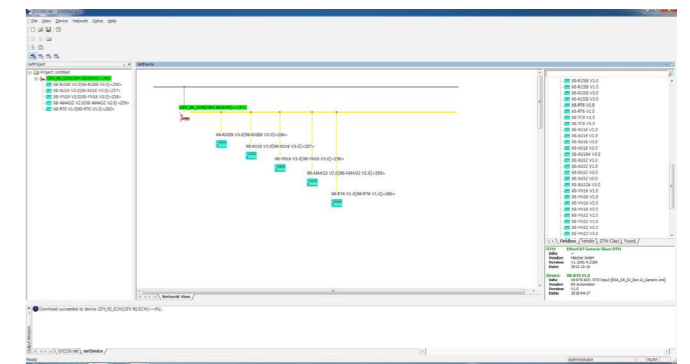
File View Device Network Extras Help

netProject

netDevice

Project: untitled

CIFX_RE_ECM[CIFX RE/ECM]<>(#1)

XB-R1208 V1.0[XB-R1208 V1.0]<256>

XB-R1216 V1.0[XB-R1216 V1.0]<257>

XB-Y9116 V1.0[XB-Y9116 V1.0]<258>

XB-AI4A02 V2.0[XB-AI4A02 V2.0]<259>

XB-RT6 V1.0[XB-RT6 V1.0]<260>

CIFX_RE_ECM[CIFX RE/ECM]<>(#1)

XB-R1208 V1.0[XB-R1208 V1.0]<256>

XB-R1216 V1.0[XB-R1216 V1.0]<257>

XB-Y9116 V1.0[XB-Y9116 V1.0]<258>

XB-AI4A02 V2.0[XB-AI4A02 V2.0]<259>

XB-RT6 V1.0[XB-RT6 V1.0]<260>

Network View

XB-R1208 V1.0
XB-R1208 V1.0
XB-R1208 V1.0
XB-R1208 V1.0
XB-RT6 V1.0
XB-TC8 V1.0
XB-TC8 V1.0
XB-R1216 V1.0
XB-R1216 V1.0
XB-R1216 V1.0
XB-R1216 V1.0
XB-R1216 V1.0
XB-R1216 V1.0
XB-R1232 V1.0
XB-R1232 V1.0
XB-R1232 V1.0
XB-R1232 V1.0
XB-R1232 V1.0
XB-Y9116 V1.0
XB-Y9116 V1.0
XB-Y9116 V1.0
XB-Y9116 V1.0
XB-Y9132 V1.0
XB-Y9132 V1.0
XB-Y9132 V1.0

Fieldbus Vendor DTM Class Found

DTM: EtherCAT Generic Slave DTM
Info:
Vendor: Hilscher GmbH
Version: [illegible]
Date: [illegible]

Device: XB-RT6 V1.0
Info: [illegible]
Vendor: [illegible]
Version: V1.0
Date: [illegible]

Download succeeded to device CIFX_RE_ECM[CIFX RE/ECM]<>(#1).

SYCON.net netDevice

Ready

Administrator